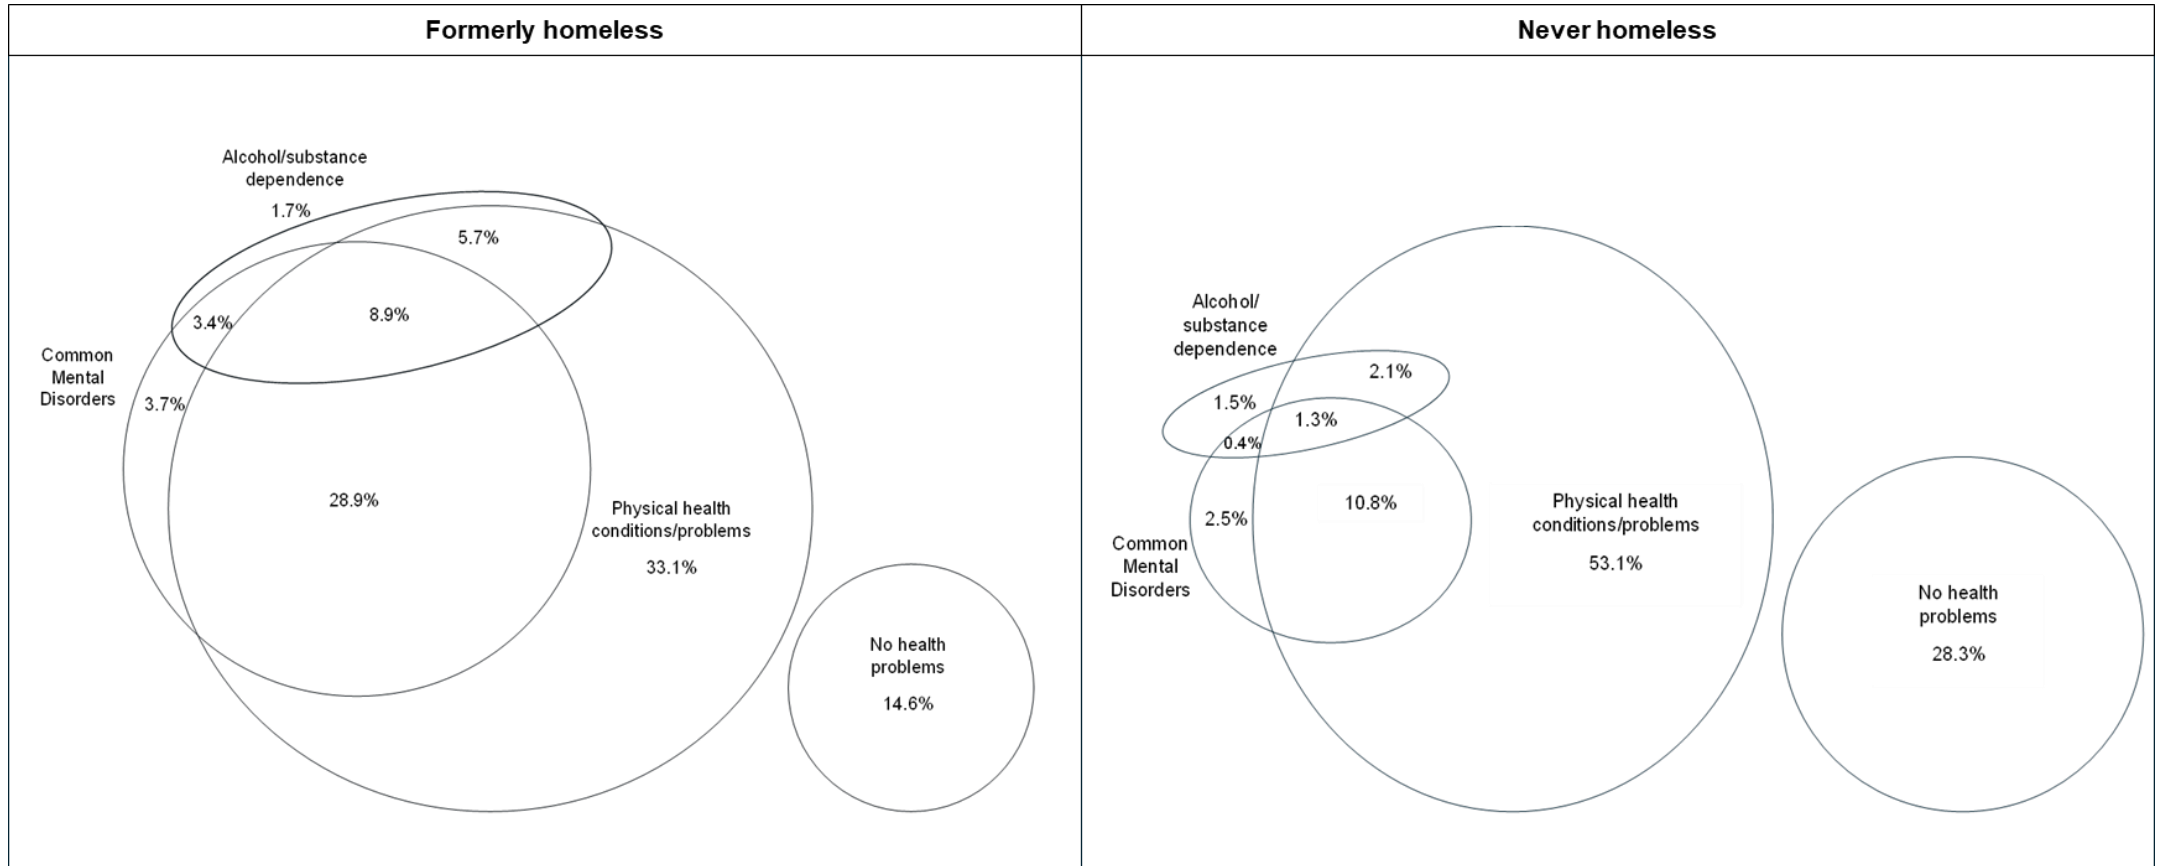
Formerly homeless

Alcohol/substance dependence
1.7%
5.7%
3.4%
8.9%
Common Mental Disorders
3.7%
28.9%
Physical health conditions/problems
33.1%
No health problems
14.6%

Never homeless

Alcohol/ substance dependence
2.1%
1.5%
1.3%
0.4%
10.8%
2.5%
Common Mental Disorders
Physical health conditions/problems
53.1%
No health problems
28.3%